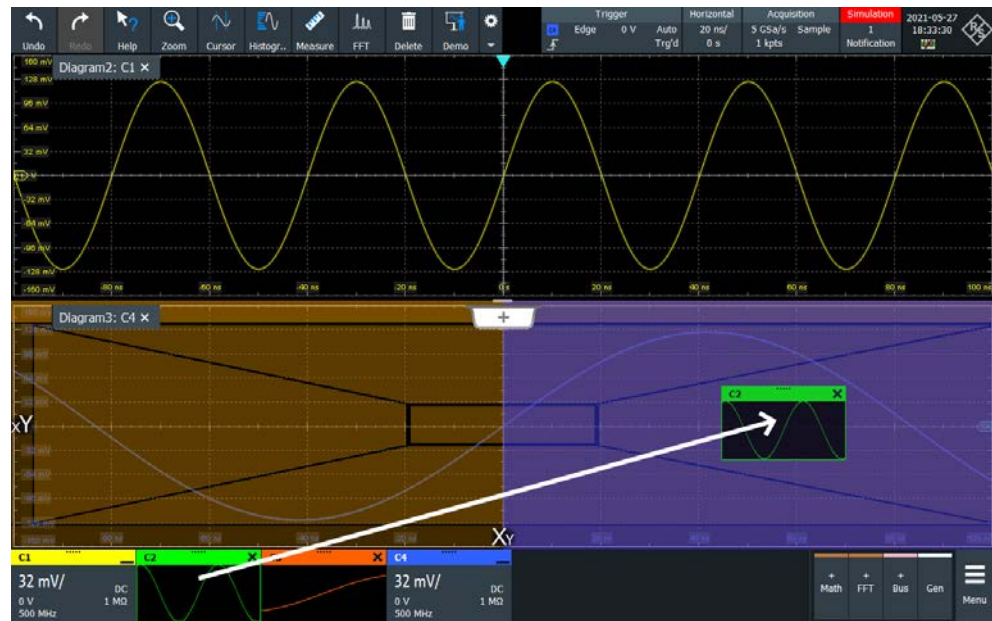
Undo Redo Help Zoom Cursor Histogr.. Measure FFT Delete Demo

Trigger
Edge 0 V Auto Trg'd

Horizontal
20 ns/ 0 s

Acquisition
5 GSa/s Sample 1 kpts

Simulation
1 Notification

2021-05-27 18:33:30

Diagram2: C1 ×

160 mV
128 mV
96 mV
64 mV
32 mV
0 V
-32 mV
-64 mV
-96 mV
-128 mV
-160 mV

-80 ns -60 ns -40 ns -20 ns 0 s 20 ns 40 ns 60 ns 80 ns 100 ns

Diagram3: C4 ×

+

XY

C2

XY

C1
32 mV/
0 V DC
1 MΩ
500 MHz

C2 ×

×

C4
32 mV/
0 V DC
1 MΩ
500 MHz

+ Math
+ FFT
+ Bus
Gen
Menu